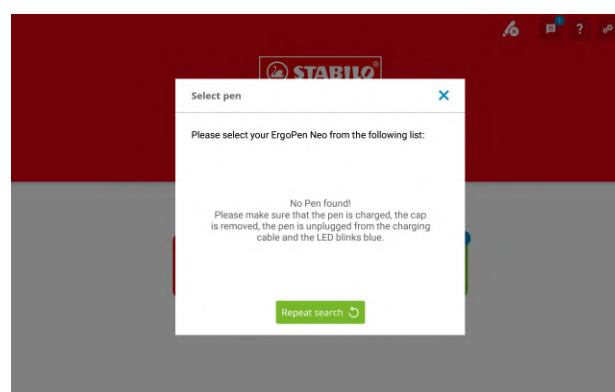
?

STABILO

Select pen

Please select your ErgoPen Neo from the following list:

No Pen found!
Please make sure that the pen is charged, the cap is removed, the pen is unplugged from the charging cable and the LED blinks blue.

Repeat search